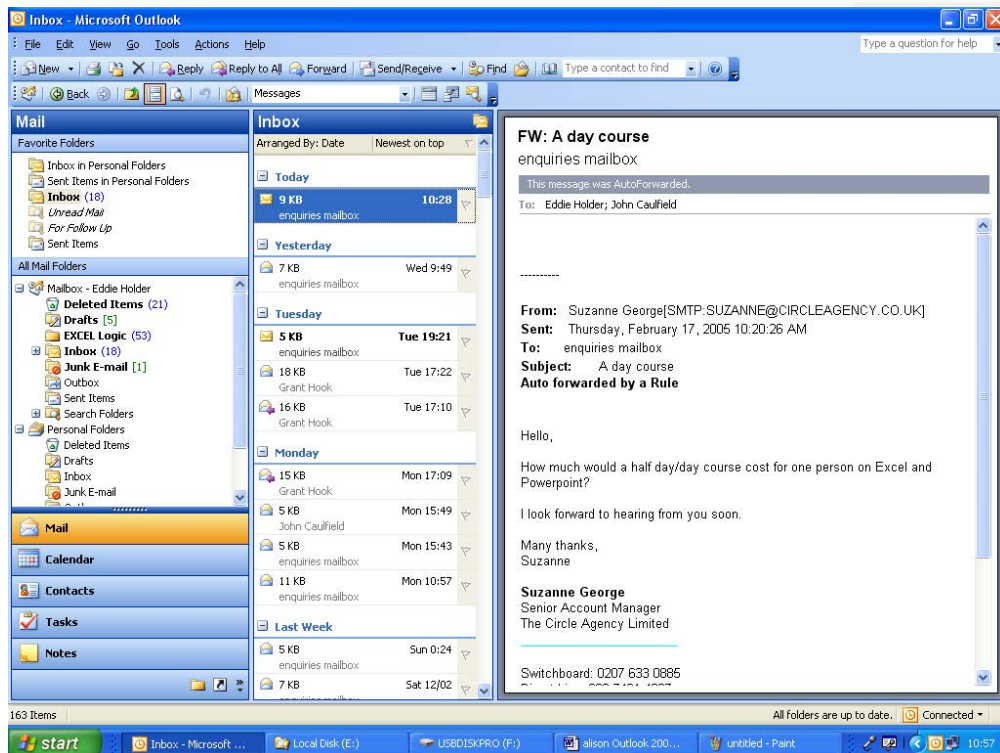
Inbox - Microsoft Outlook

File Edit View Go Tools Actions Help

Type a question for help

New Reply Reply to All Forward Send/Receive Find Type a contact to find

Back Messages

Mail

Favorite Folders

Inbox in Personal Folders
Sent Items in Personal Folders
Inbox (18)
Unread Mail
For Follow Up
Sent Items

All Mail Folders

Mailbox - Eddie Holder
Deleted Items (21)
Drafts [5]
EXCEL Logic (53)
Inbox (18)
Junk E-mail [1]
Outbox
Sent Items
Search Folders
Personal Folders
Deleted Items
Drafts
Inbox
Junk E-mail

Mail
Calendar
Contacts
Tasks
Notes

Inbox

Arranged By: Date Newest on top

Today
9 KB 10:28
enquiries mailbox

Yesterday
7 KB Wed 9:49
enquiries mailbox

Tuesday
5 KB Tue 19:21
enquiries mailbox
18 KB Tue 17:22
Grant Hook
16 KB Tue 17:10
Grant Hook

Monday
15 KB Mon 17:09
Grant Hook
5 KB Mon 15:49
John Caulfield
5 KB Mon 15:43
enquiries mailbox
11 KB Mon 10:57
enquiries mailbox

Last Week
5 KB Sun 0:24
enquiries mailbox
7 KB Sat 12/02
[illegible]

FW: A day course
enquiries mailbox
This message was AutoForwarded.
To: Eddie Holder; John Caulfield

----------

From: Suzanne George[SMTP:SUZANNE@CIRCLEAGENCY.CO.UK]
Sent: Thursday, February 17, 2005 10:20:26 AM
To: enquiries mailbox
Subject: A day course
Auto forwarded by a Rule

Hello,

How much would a half day/day course cost for one person on Excel and Powerpoint?

I look forward to hearing from you soon.

Many thanks,
Suzanne

Suzanne George
Senior Account Manager
The Circle Agency Limited

Switchboard: 0207 633 0885
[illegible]

163 Items

All folders are up to date. Connected

start Inbox - Microsoft ... Local Disk (E:) USBDISKPRO (F:) alison Outlook 200... untitled - Paint 10:57